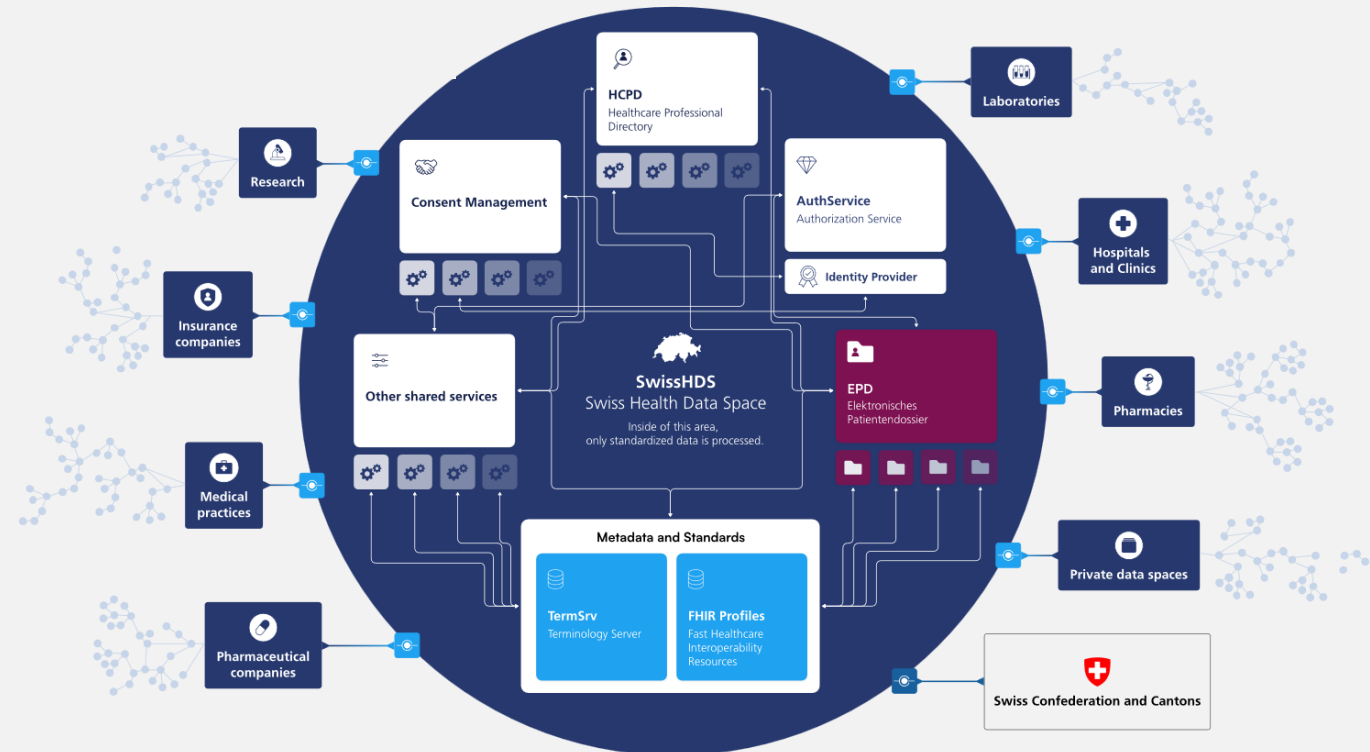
HCPD
Healthcare Professional Directory

Laboratories

Research

Consent Management

AuthService
Authorization Service

Identity Provider

Hospitals and Clinics

Insurance companies

Other shared services

SwissHDS
Swiss Health Data Space
Inside of this area, only standardized data is processed.

EPD
Elektronisches Patientendossier

Pharmacies

Medical practices

Metadata and Standards

TermSrv
Terminology Server

FHIR Profiles
Fast Healthcare Interoperability Resources

Private data spaces

Pharmaceutical companies

Swiss Confederation and Cantons